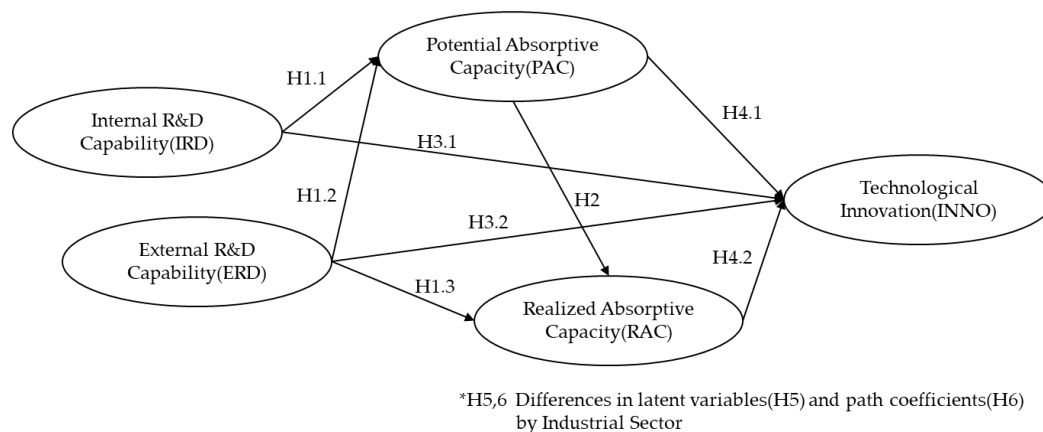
Potential Absorptive Capacity(PAC)

H1.1

Internal R&D Capability(IRD)

H4.1

H3.1

H1.2

H2

Technological Innovation(INNO)

H3.2

External R&D Capability(ERD)

H4.2

H1.3

Realized Absorptive Capacity(RAC)

*H5,6 Differences in latent variables(H5) and path coefficients(H6) by Industrial Sector